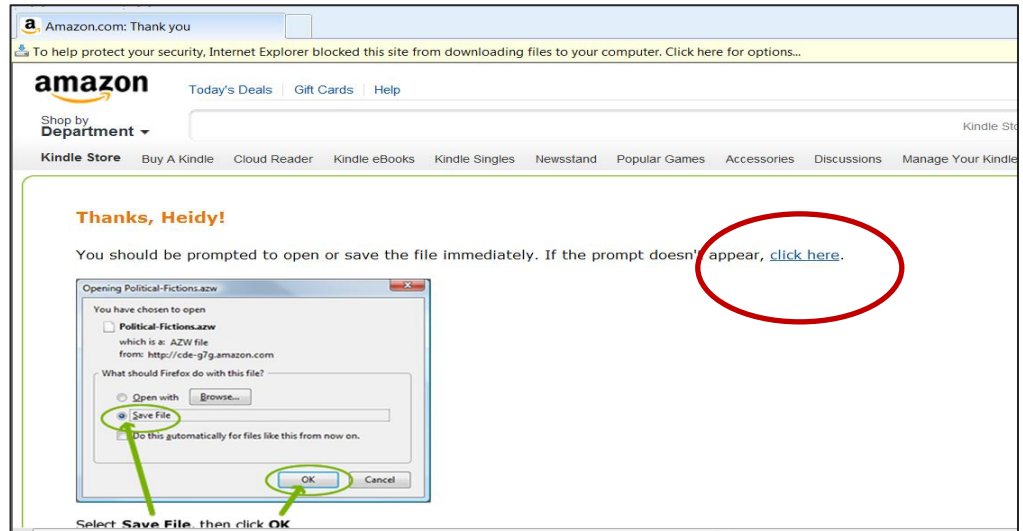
Amazon.com: Thank you

To help protect your security, Internet Explorer blocked this site from downloading files to your computer. Click here for options...

amazon

Today's Deals | Gift Cards | Help

Shop by Department

Kindle Sto

Kindle Store Buy A Kindle Cloud Reader Kindle eBooks Kindle Singles Newsstand Popular Games Accessories Discussions Manage Your Kindle

Thanks, Heidy!

You should be prompted to open or save the file immediately. If the prompt doesn't appear, click here.

Opening Political-Fictions.azw

You have chosen to open

Political-Fictions.azw

which is a: AZW file

from: http://cde-g7g.amazon.com

What should Firefox do with this file?

Open with Browse...

Save File

Do this automatically for files like this from now on.

OK Cancel

Select Save File, then click OK